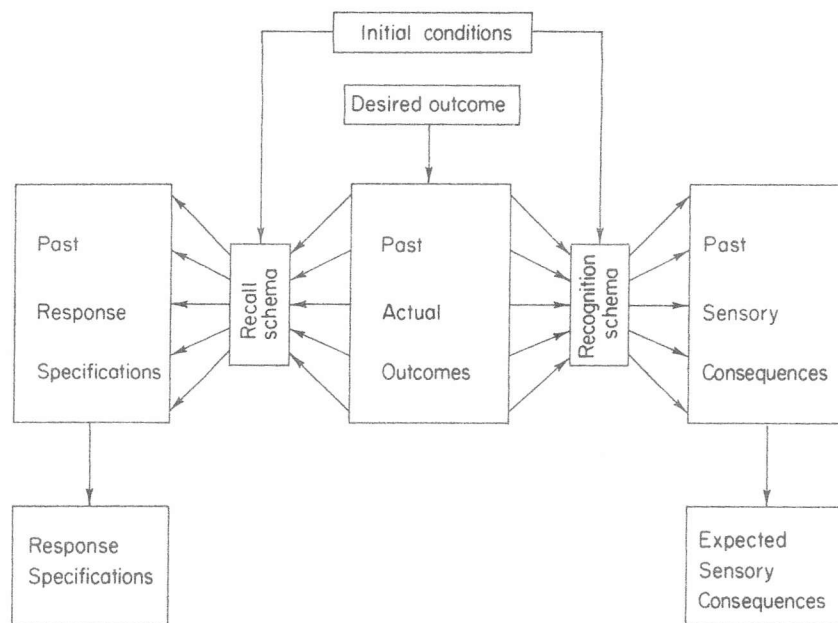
Initial conditions

Desired outcome

Past
Response
Specifications

Recall schema

Past
Actual
Outcomes

Recognition schema

Past
Sensory
Consequences

Response Specifications

Expected Sensory Consequences